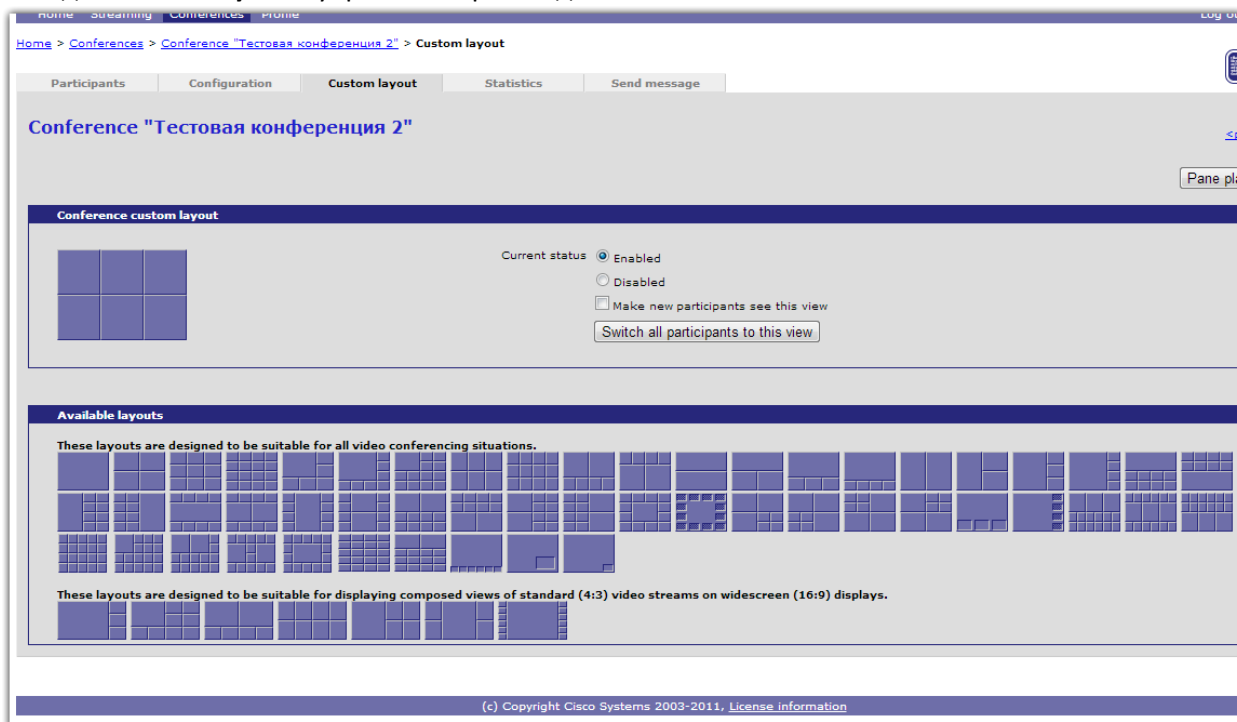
Home Streaming Conferences Profile Log ou

Home > Conferences > Conference "Тестовая конференция 2" > Custom layout

Participants Configuration Custom layout Statistics Send message

Conference "Тестовая конференция 2"

Pane pla

Conference custom layout

Current status Enabled

Disabled

Make new participants see this view

Switch all participants to this view

Available layouts

These layouts are designed to be suitable for all video conferencing situations.

These layouts are designed to be suitable for displaying composed views of standard (4:3) video streams on widescreen (16:9) displays.

(c) Copyright Cisco Systems 2003-2011, License information